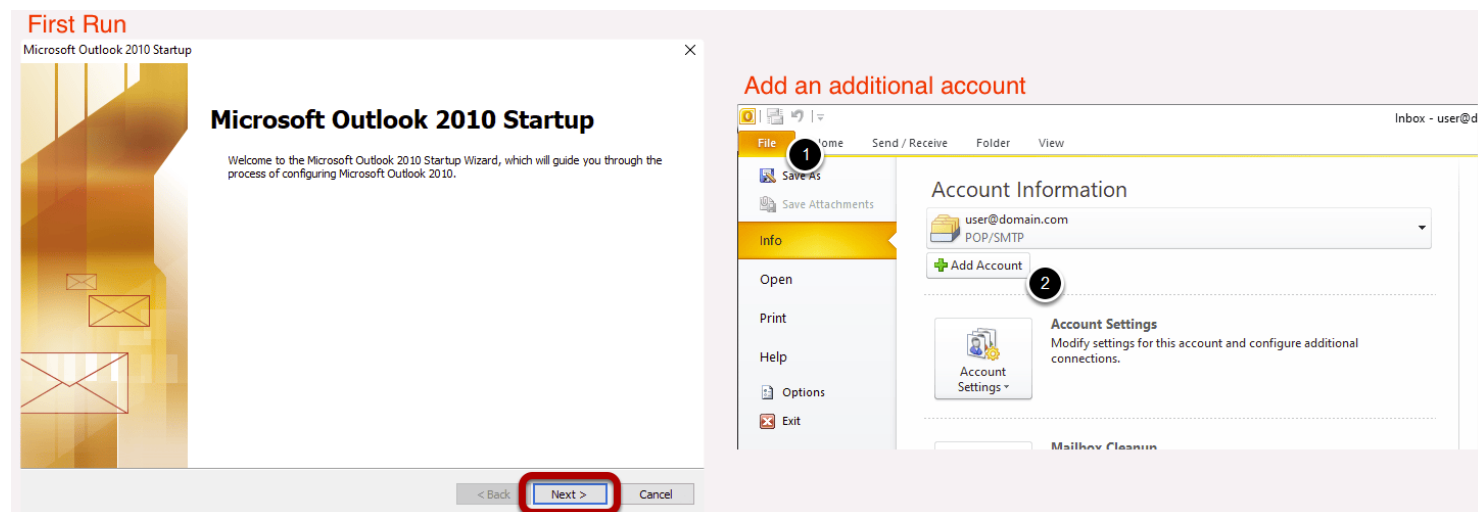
First Run

Microsoft Outlook 2010 Startup

Microsoft Outlook 2010 Startup

Welcome to the Microsoft Outlook 2010 Startup Wizard, which will guide you through the process of configuring Microsoft Outlook 2010.

< Back
Next >
Cancel

Add an additional account

Inbox - user@d

File
1
Home
Send / Receive
Folder
View

Save As
Save Attachments
Info
Open
Print
Help
Options
Exit

Account Information

user@domain.com
POP/SMTP

Add Account
2

Account Settings
Account Settings
Modify settings for this account and configure additional connections.

Mailbox Cleanup